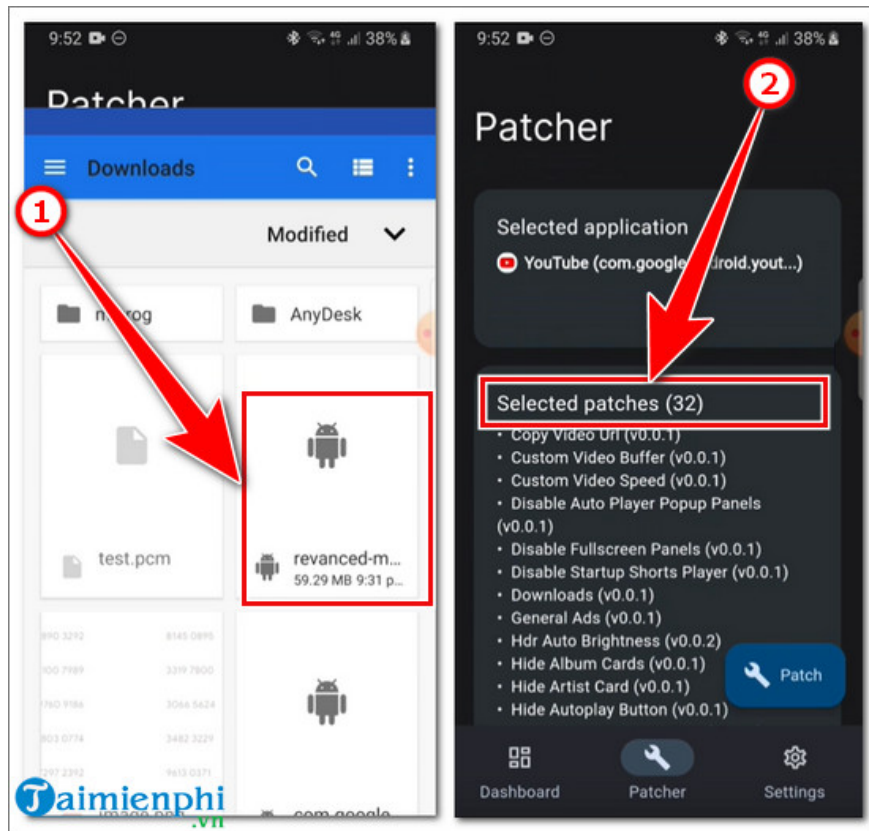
9:52 38%

Patcher

Downloads

Modified

1

n...rog

AnyDesk

test.pcm

revanced-m...
59.29 MB 9:31 p...

com.google

Taimienphi
.vn

9:52 38%

2

Patcher

Selected application

YouTube (com.google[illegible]droid.yout...)

Selected patches (32)

• Copy Video Url (v0.0.1)
• Custom Video Buffer (v0.0.1)
• Custom Video Speed (v0.0.1)
• Disable Auto Player Popup Panels (v0.0.1)
• Disable Fullscreen Panels (v0.0.1)
• Disable Startup Shorts Player (v0.0.1)
• Downloads (v0.0.1)
• General Ads (v0.0.1)
• Hdr Auto Brightness (v0.0.2)
• Hide Album Cards (v0.0.1)
• Hide Artist Card (v0.0.1)
• Hide Autoplay Button (v0.0.1)

Patch

Dashboard

Patcher

Settings